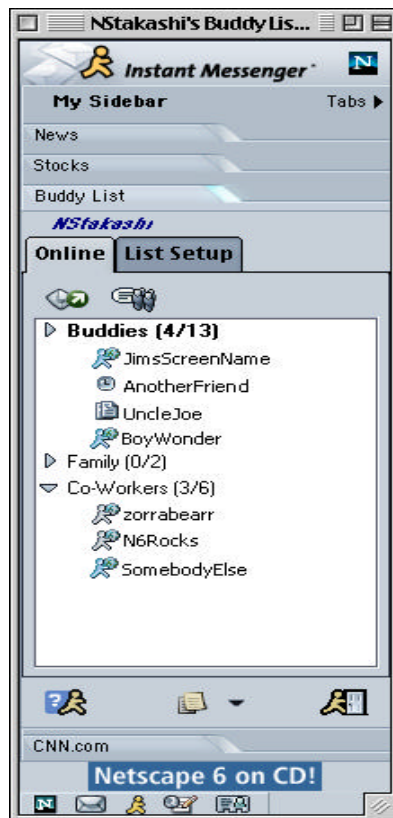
NStakashi's Buddy Lis...

Instant Messenger

N

My Sidebar

Tabs

News

Stocks

Buddy List

NStakashi

Online

List Setup

Buddies (4/13)

JimsScreenName

AnotherFriend

UncleJoe

BoyWonder

Family (0/2)

Co-Workers (3/6)

zorrabearr

N6Rocks

SomebodyElse

CNN.com

Netscape 6 on CD!

N